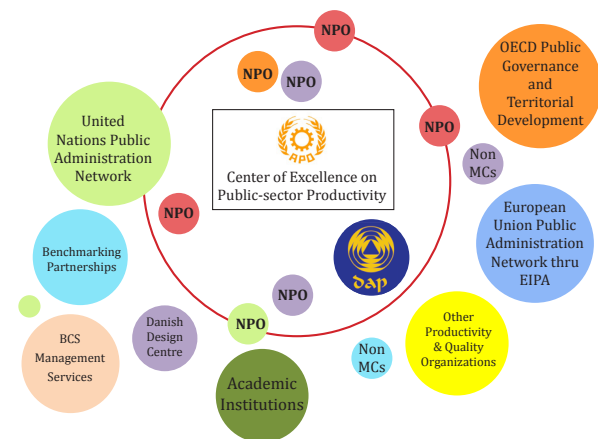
NPO

NPO

NPO

OECD Public Governance and Territorial Development

NPO

United Nations Public Administration Network

APO

Center of Excellence on Public-sector Productivity

Non MCs

NPO

European Union Public Administration Network thru EIPA

dap

Benchmarking Partnerships

NPO

Other Productivity & Quality Organizations

Danish Design Centre

NPO

BCS Management Services

Non MCs

Academic Institutions